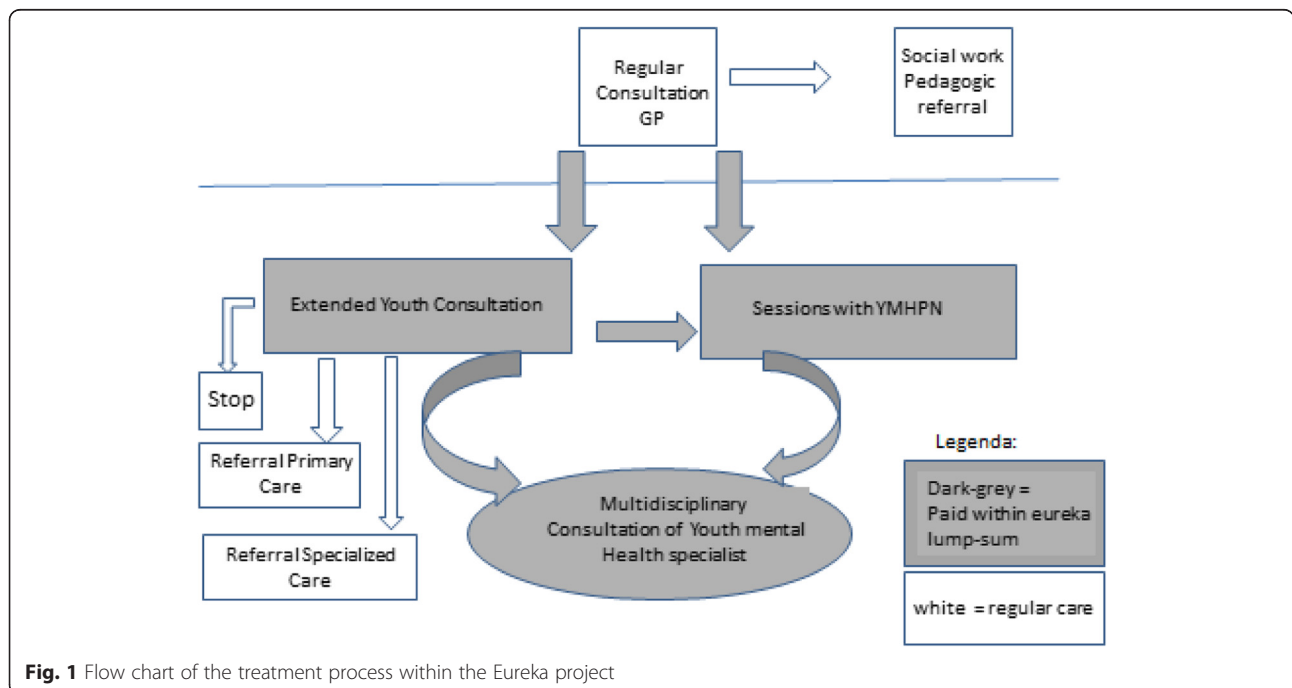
Regular Consultation GP

Social work Pedagogic referral

Extended Youth Consultation

Sessions with YMHPN

Stop

Referral Primary Care

Referral Specialized Care

Multidisciplinary Consultation of Youth mental Health specialist

Legenda:

Dark-grey = Paid within eureka lump-sum

white = regular care

**Fig. 1** Flow chart of the treatment process within the Eureka project